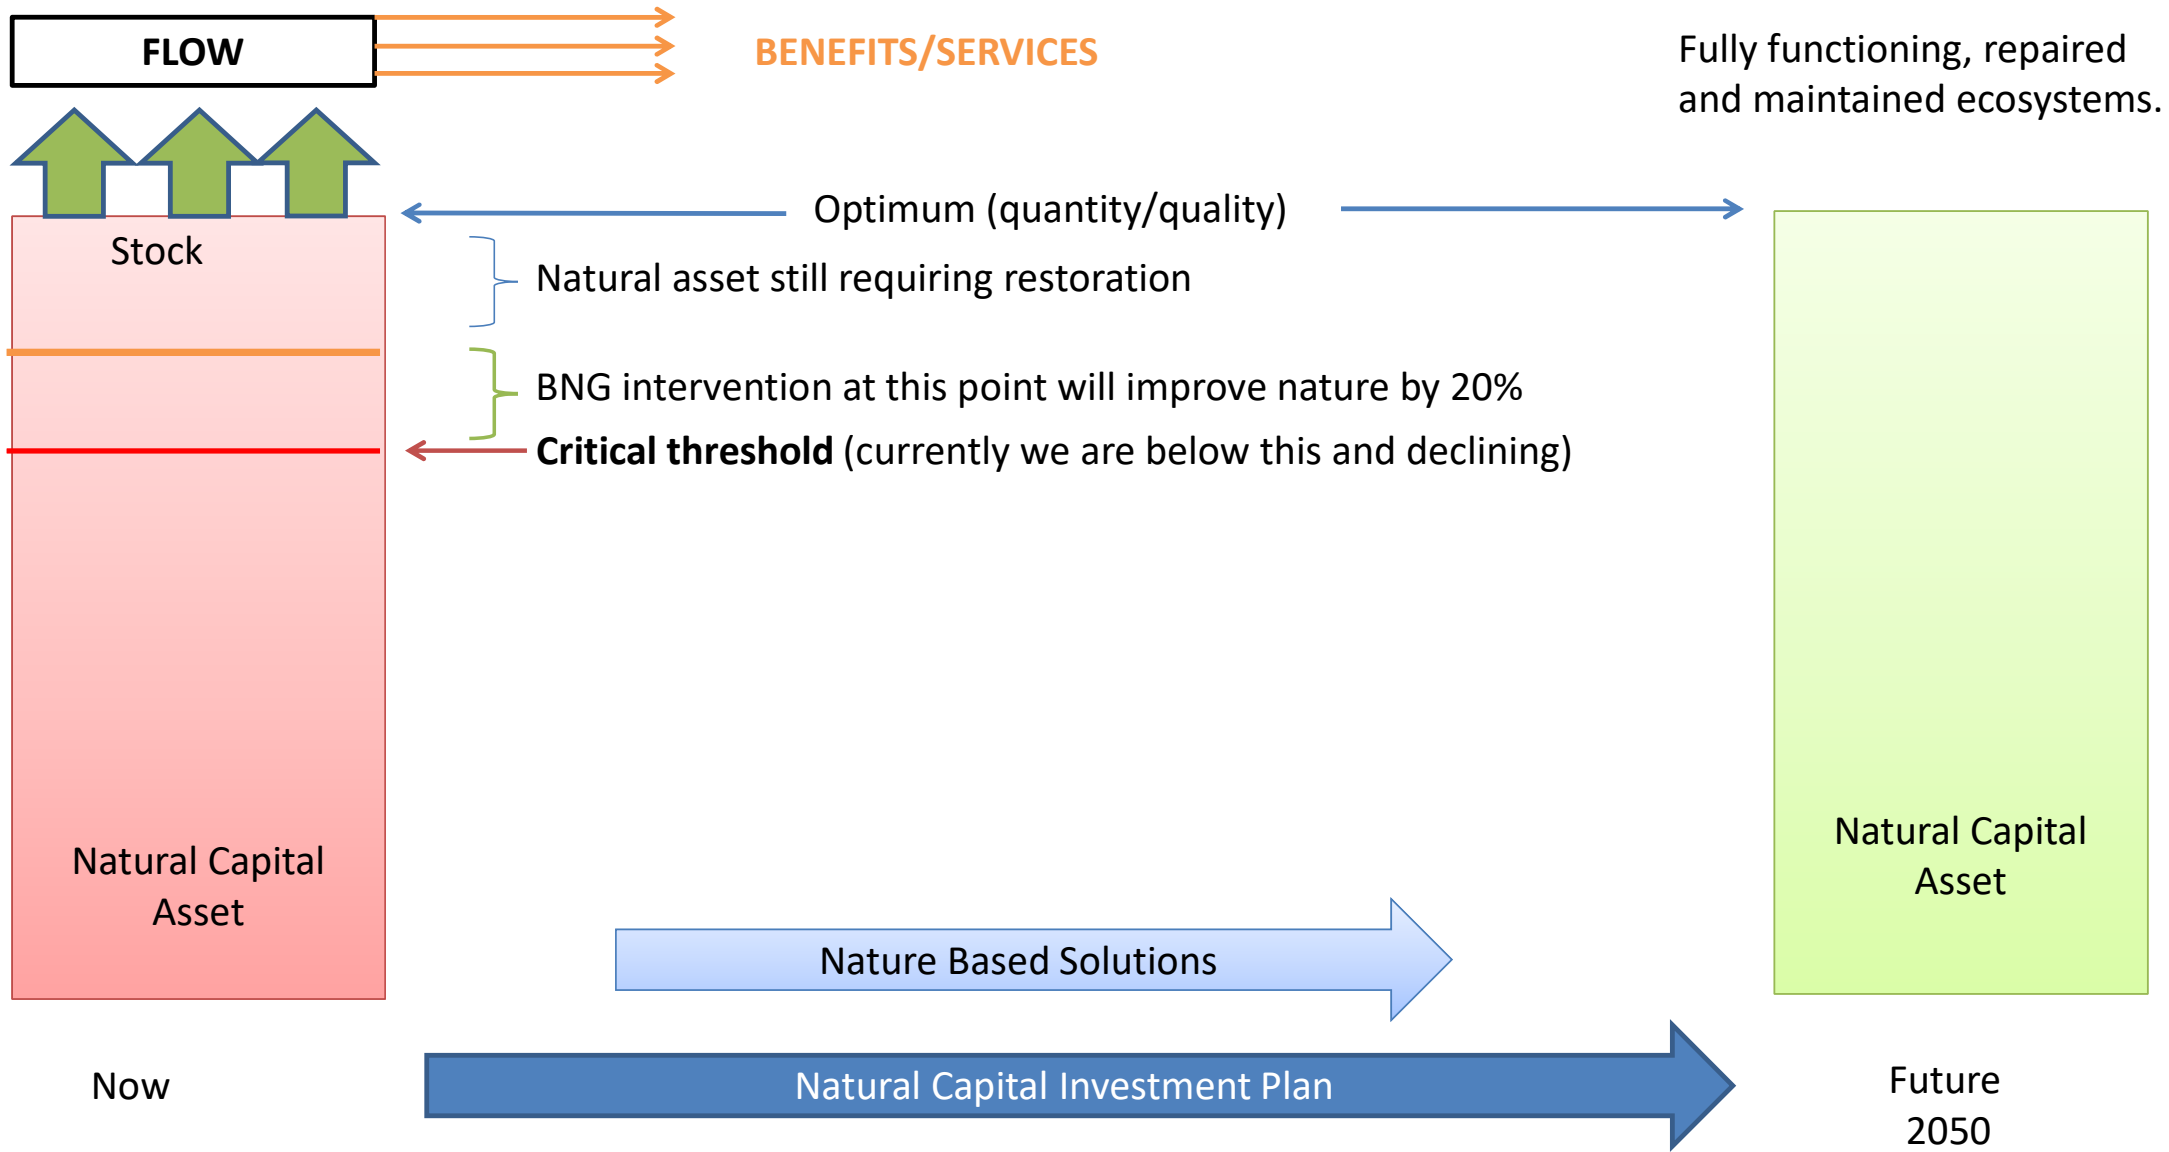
FLOW

BENEFITS/SERVICES

Fully functioning, repaired and maintained ecosystems.

Stock

Optimum (quantity/quality)

Natural asset still requiring restoration

BNG intervention at this point will improve nature by 20%

**Critical threshold** (currently we are below this and declining)

Natural Capital Asset

Natural Capital Asset

Nature Based Solutions

Now

Natural Capital Investment Plan

Future 2050